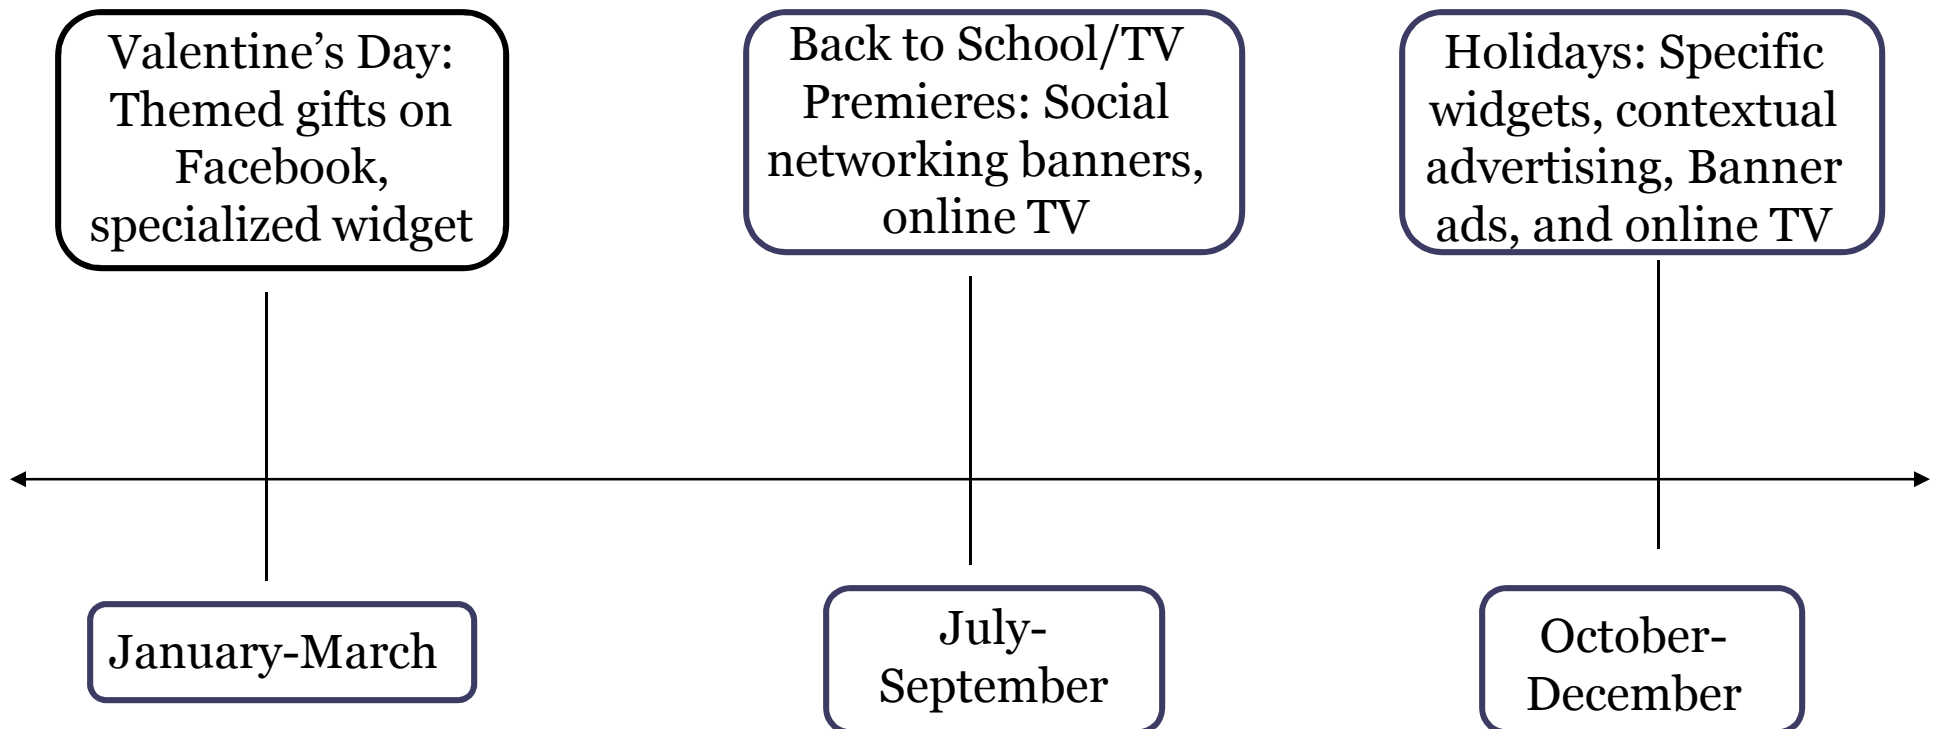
Valentine’s Day: Themed gifts on Facebook, specialized widget

Back to School/TV Premieres: Social networking banners, online TV

Holidays: Specific widgets, contextual advertising, Banner ads, and online TV

January-March

July-September

October-December